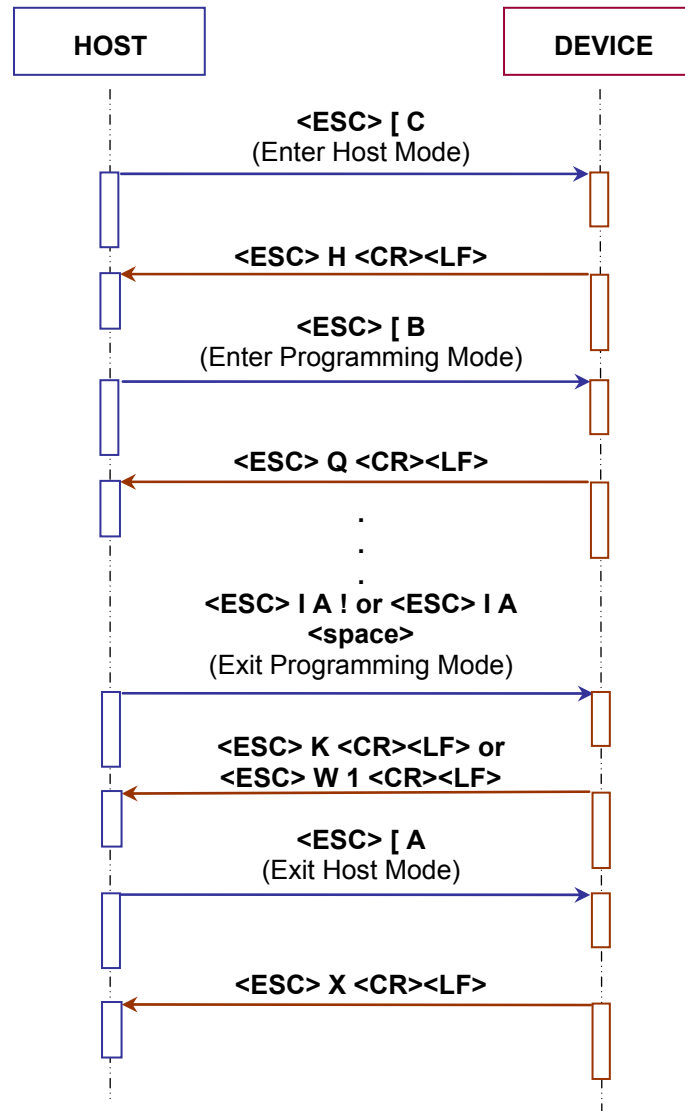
HOST

DEVICE

<ESC> [ C
(Enter Host Mode)

<ESC> H <CR><LF>

<ESC> [ B
(Enter Programming Mode)

<ESC> Q <CR><LF>

.
.
.

<ESC> I A ! or <ESC> I A <space>
(Exit Programming Mode)

<ESC> K <CR><LF> or <ESC> W 1 <CR><LF>

<ESC> [ A
(Exit Host Mode)

<ESC> X <CR><LF>